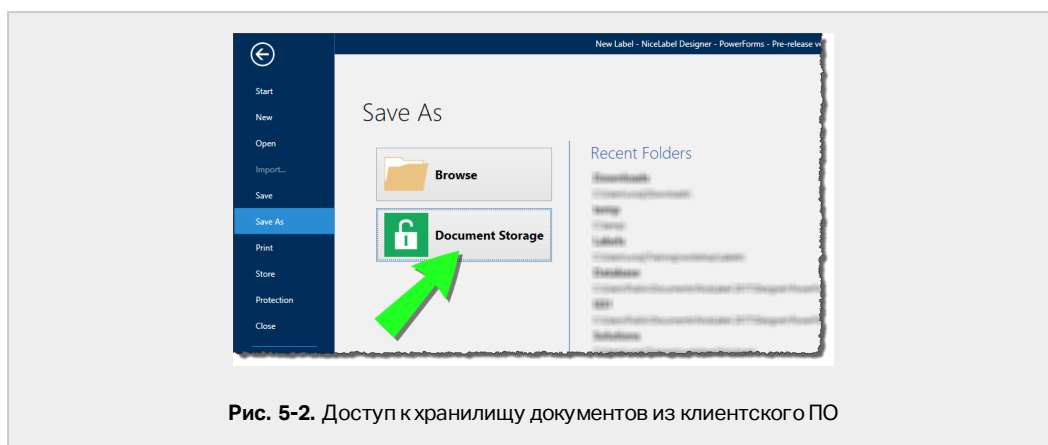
New Label - NiceLabel Designer - PowerForms - Pre-release v

Start
New
Open
Import...
Save
Save As
Print
Store
Protection
Close

Save As

Browse

Document Storage

Recent Folders

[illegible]

**Рис. 5-2.** Доступ к хранилищу документов из клиентского ПО